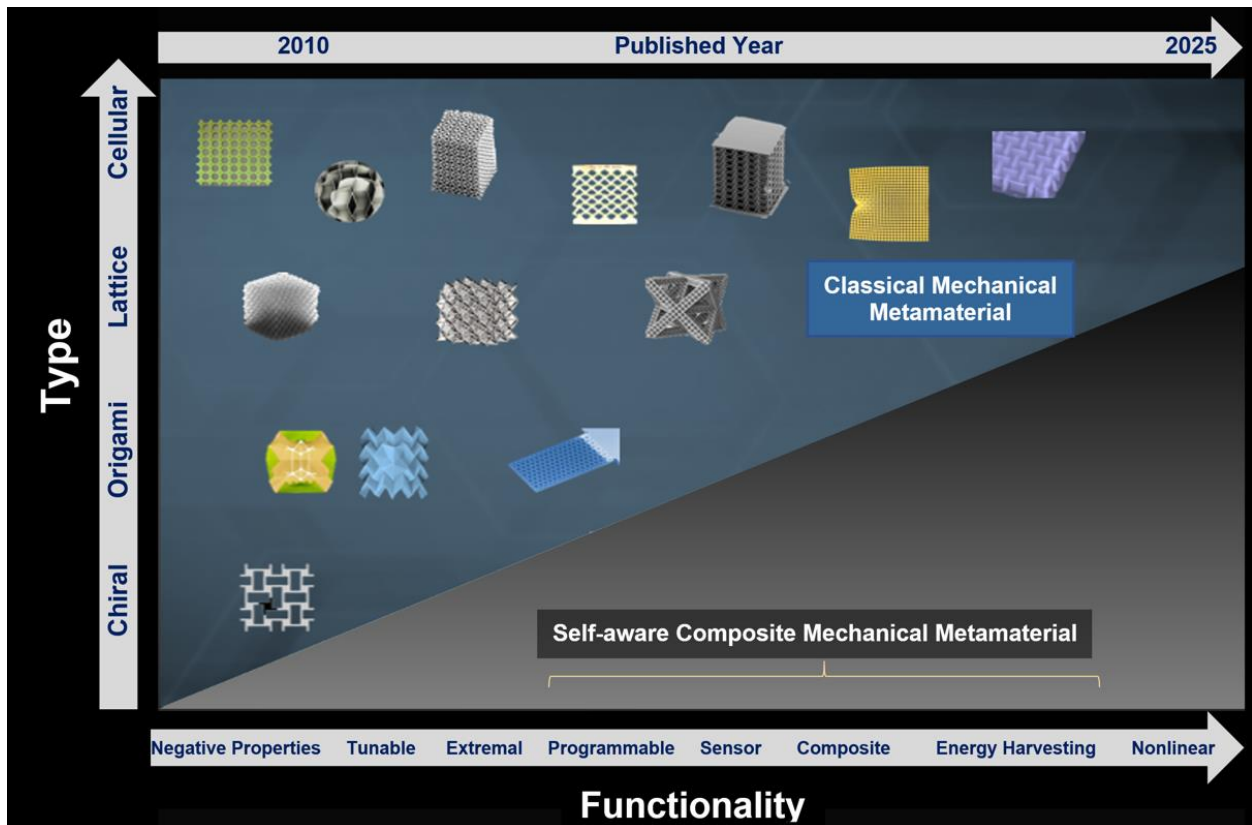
2010 Published Year 2025

Type

Cellular

Lattice

Origami

Chiral

Classical Mechanical Metamaterial

Self-aware Composite Mechanical Metamaterial

Negative Properties Tunable Extremal Programmable Sensor Composite Energy Harvesting Nonlinear

Functionality